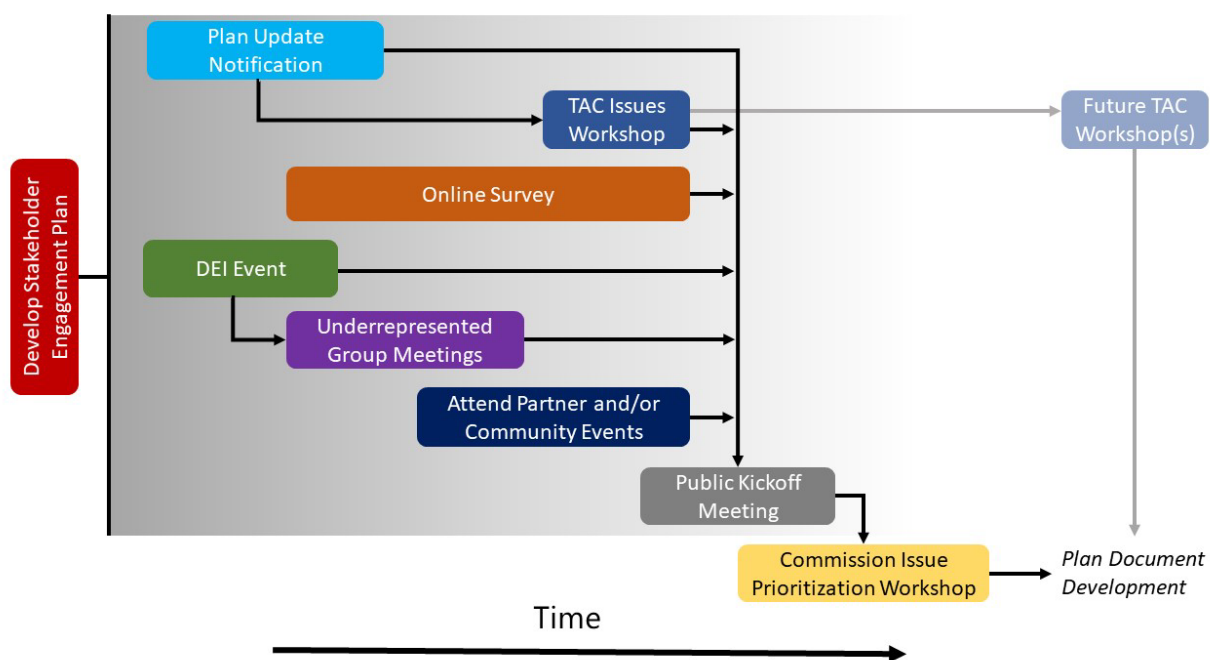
Develop Stakeholder Engagement Plan

Plan Update Notification

TAC Issues Workshop

Future TAC Workshop(s)

Online Survey

DEI Event

Underrepresented Group Meetings

Attend Partner and/or Community Events

Public Kickoff Meeting

Commission Issue Prioritization Workshop

*Plan Document Development*

Time